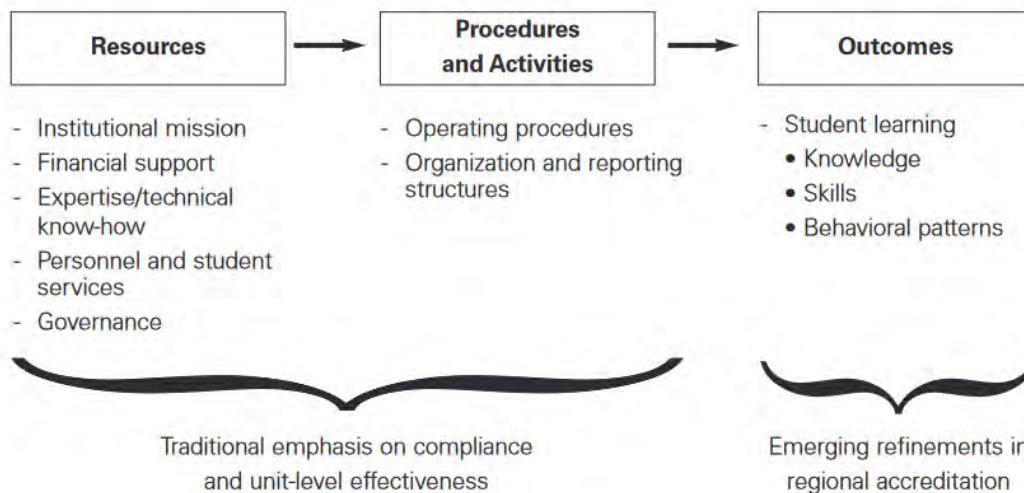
Resources

- Institutional mission
- Financial support
- Expertise/technical know-how
- Personnel and student services
- Governance

Procedures and Activities

- Operating procedures
- Organization and reporting structures

Outcomes

- Student learning
• Knowledge
• Skills
• Behavioral patterns

Traditional emphasis on compliance and unit-level effectiveness

Emerging refinements in regional accreditation